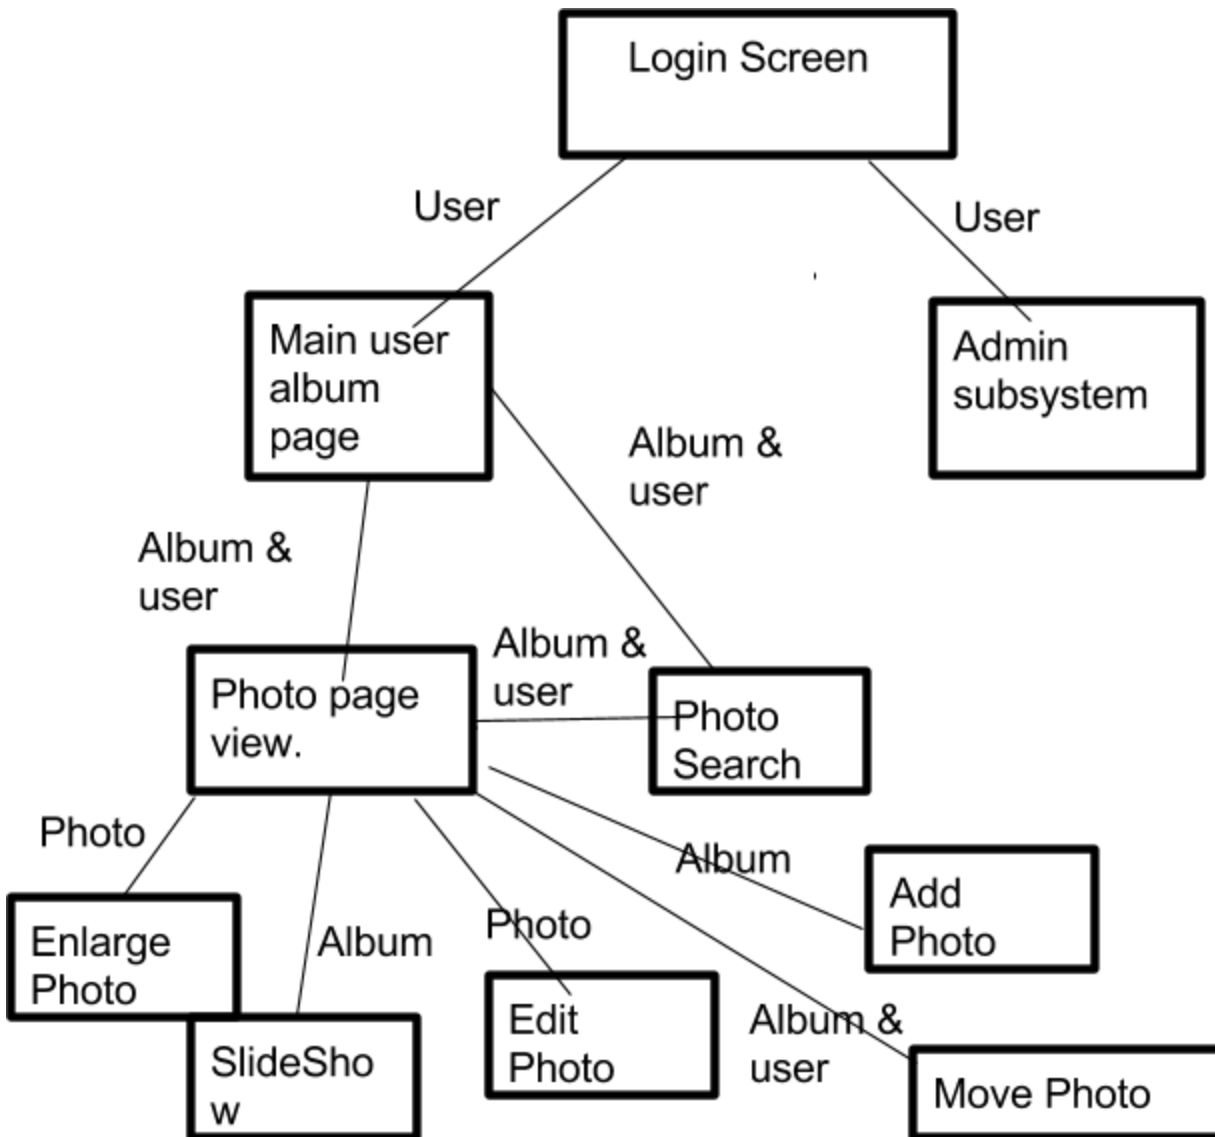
Login Screen

User

User

Main user album page

Admin subsystem

Album & user

Album & user

Album & user

Photo page view.

Photo Search

Photo

Album

Add Photo

Enlarge Photo

Album

Photo

Edit Photo

Album & user

SlideSho w

Move Photo